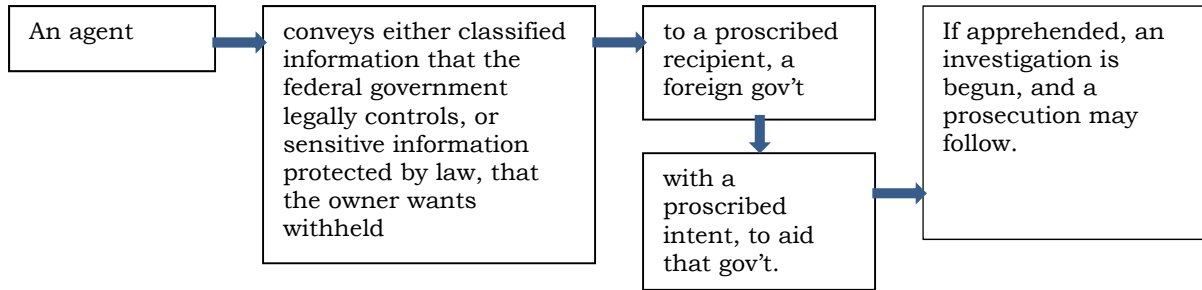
An agent

conveys either classified information that the federal government legally controls, or sensitive information protected by law, that the owner wants withheld

to a proscribed recipient, a foreign gov’t

with a proscribed intent, to aid that gov’t.

If apprehended, an investigation is begun, and a prosecution may follow.